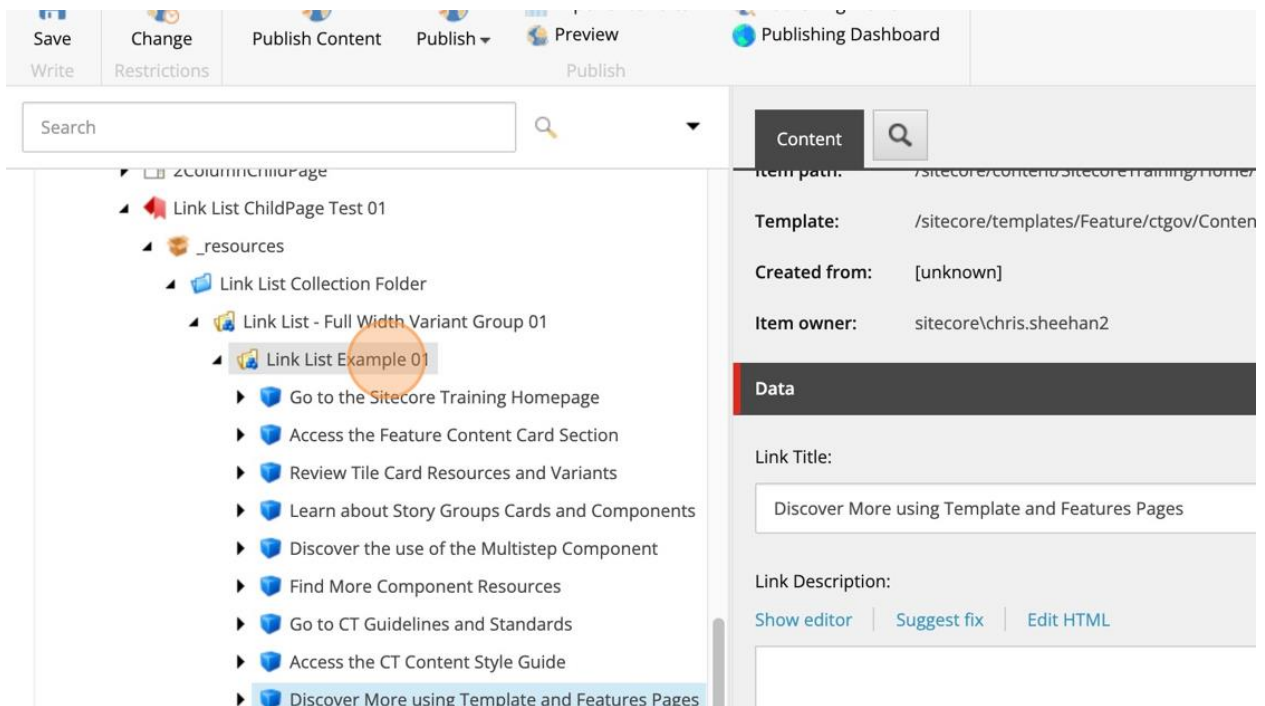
Save
Write
Change
Restrictions
Publish Content
Publish
Preview
Publishing Dashboard
Publish

Search

Content

2ColumnChildPage
Link List ChildPage Test 01
_resources
Link List Collection Folder
Link List - Full Width Variant Group 01
Link List Example 01
Go to the Sitecore Training Homepage
Access the Feature Content Card Section
Review Tile Card Resources and Variants
Learn about Story Groups Cards and Components
Discover the use of the Multistep Component
Find More Component Resources
Go to CT Guidelines and Standards
Access the CT Content Style Guide
Discover More using Template and Features Pages

Item path: /sitecore/content/SitecoreTraining/Home/
Template: /sitecore/templates/Feature/ctgov/Conten
Created from: [unknown]
Item owner: sitecore\chris.sheehan2

Data

Link Title:
Discover More using Template and Features Pages

Link Description:
Show editor | Suggest fix | Edit HTML